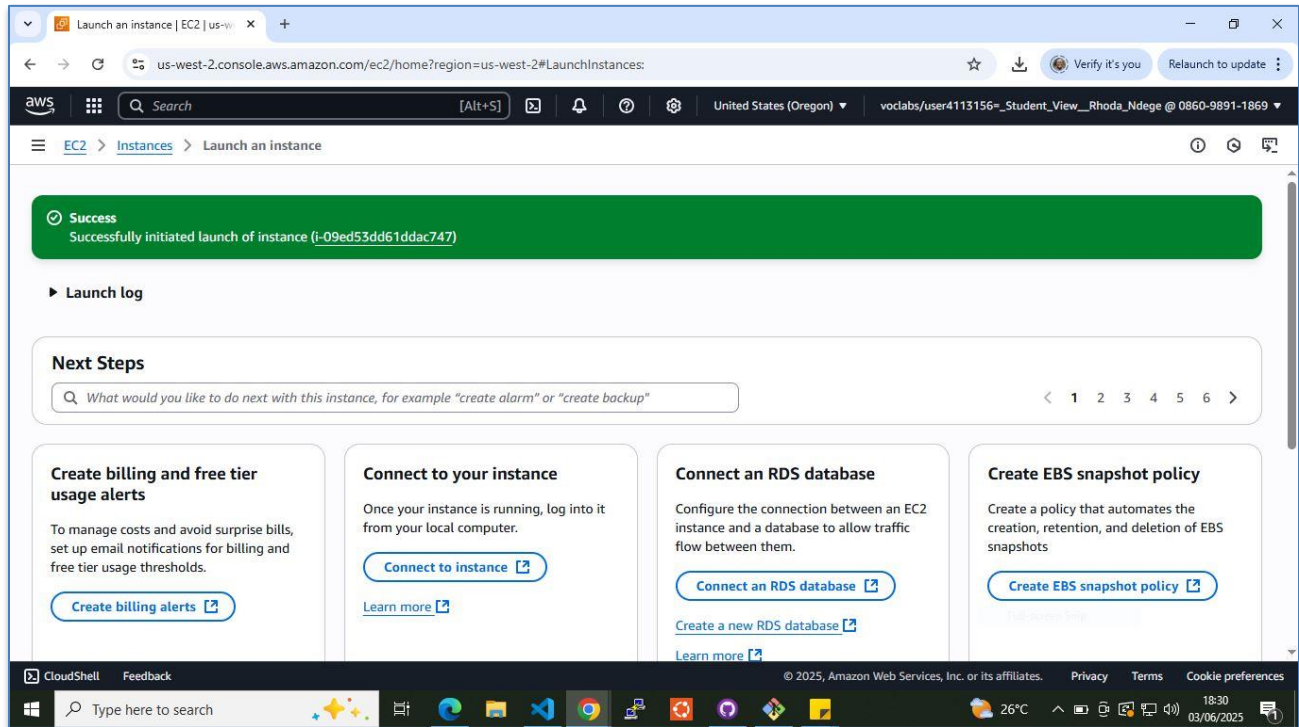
Launch an instance | EC2 | us-w ×
+

us-west-2.console.aws.amazon.com/ec2/home?region=us-west-2#LaunchInstances:

Verify it's you
Relaunch to update

aws
Search
[Alt+S]
United States (Oregon) ▼
voclabs/user4113156=_Student_View__Rhoda_Ndege @ 0860-9891-1869 ▼

EC2 > Instances > Launch an instance

Success
Successfully initiated launch of instance (i-09ed53dd61ddac747)

▶ Launch log

Next Steps

What would you like to do next with this instance, for example "create alarm" or "create backup"

< 1 2 3 4 5 6 >

Create billing and free tier usage alerts

To manage costs and avoid surprise bills, set up email notifications for billing and free tier usage thresholds.

Create billing alerts

Connect to your instance

Once your instance is running, log into it from your local computer.

Connect to instance

Learn more

Connect an RDS database

Configure the connection between an EC2 instance and a database to allow traffic flow between them.

Connect an RDS database

Create a new RDS database

Learn more

Create EBS snapshot policy

Create a policy that automates the creation, retention, and deletion of EBS snapshots

Create EBS snapshot policy

CloudShell
Feedback
© 2025, Amazon Web Services, Inc. or its affiliates.
Privacy
Terms
Cookie preferences

Type here to search
26°C
18:30
03/06/2025